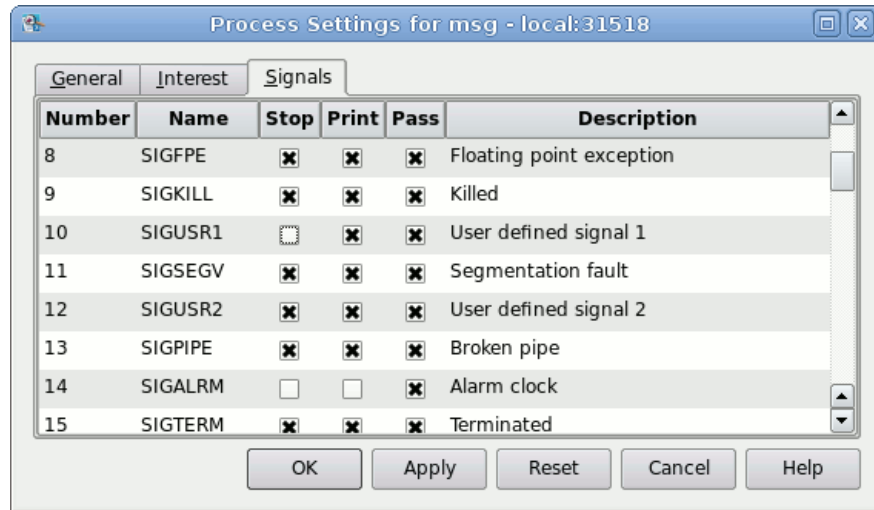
Process Settings for msg - local:31518

General Interest Signals

| Number | Name | Stop | Print | Pass | Description |
|---|---|---|---|---|---|
| 8 | SIGFPE | ✖ | ✖ | ✖ | Floating point exception |
| 9 | SIGKILL | ✖ | ✖ | ✖ | Killed |
| 10 | SIGUSR1 | ☐ | ✖ | ✖ | User defined signal 1 |
| 11 | SIGSEGV | ✖ | ✖ | ✖ | Segmentation fault |
| 12 | SIGUSR2 | ✖ | ✖ | ✖ | User defined signal 2 |
| 13 | SIGPIPE | ✖ | ✖ | ✖ | Broken pipe |
| 14 | SIGALRM | ☐ | ☐ | ✖ | Alarm clock |
| 15 | SIGTERM | ✖ | ✖ | ✖ | Terminated |

OK Apply Reset Cancel Help